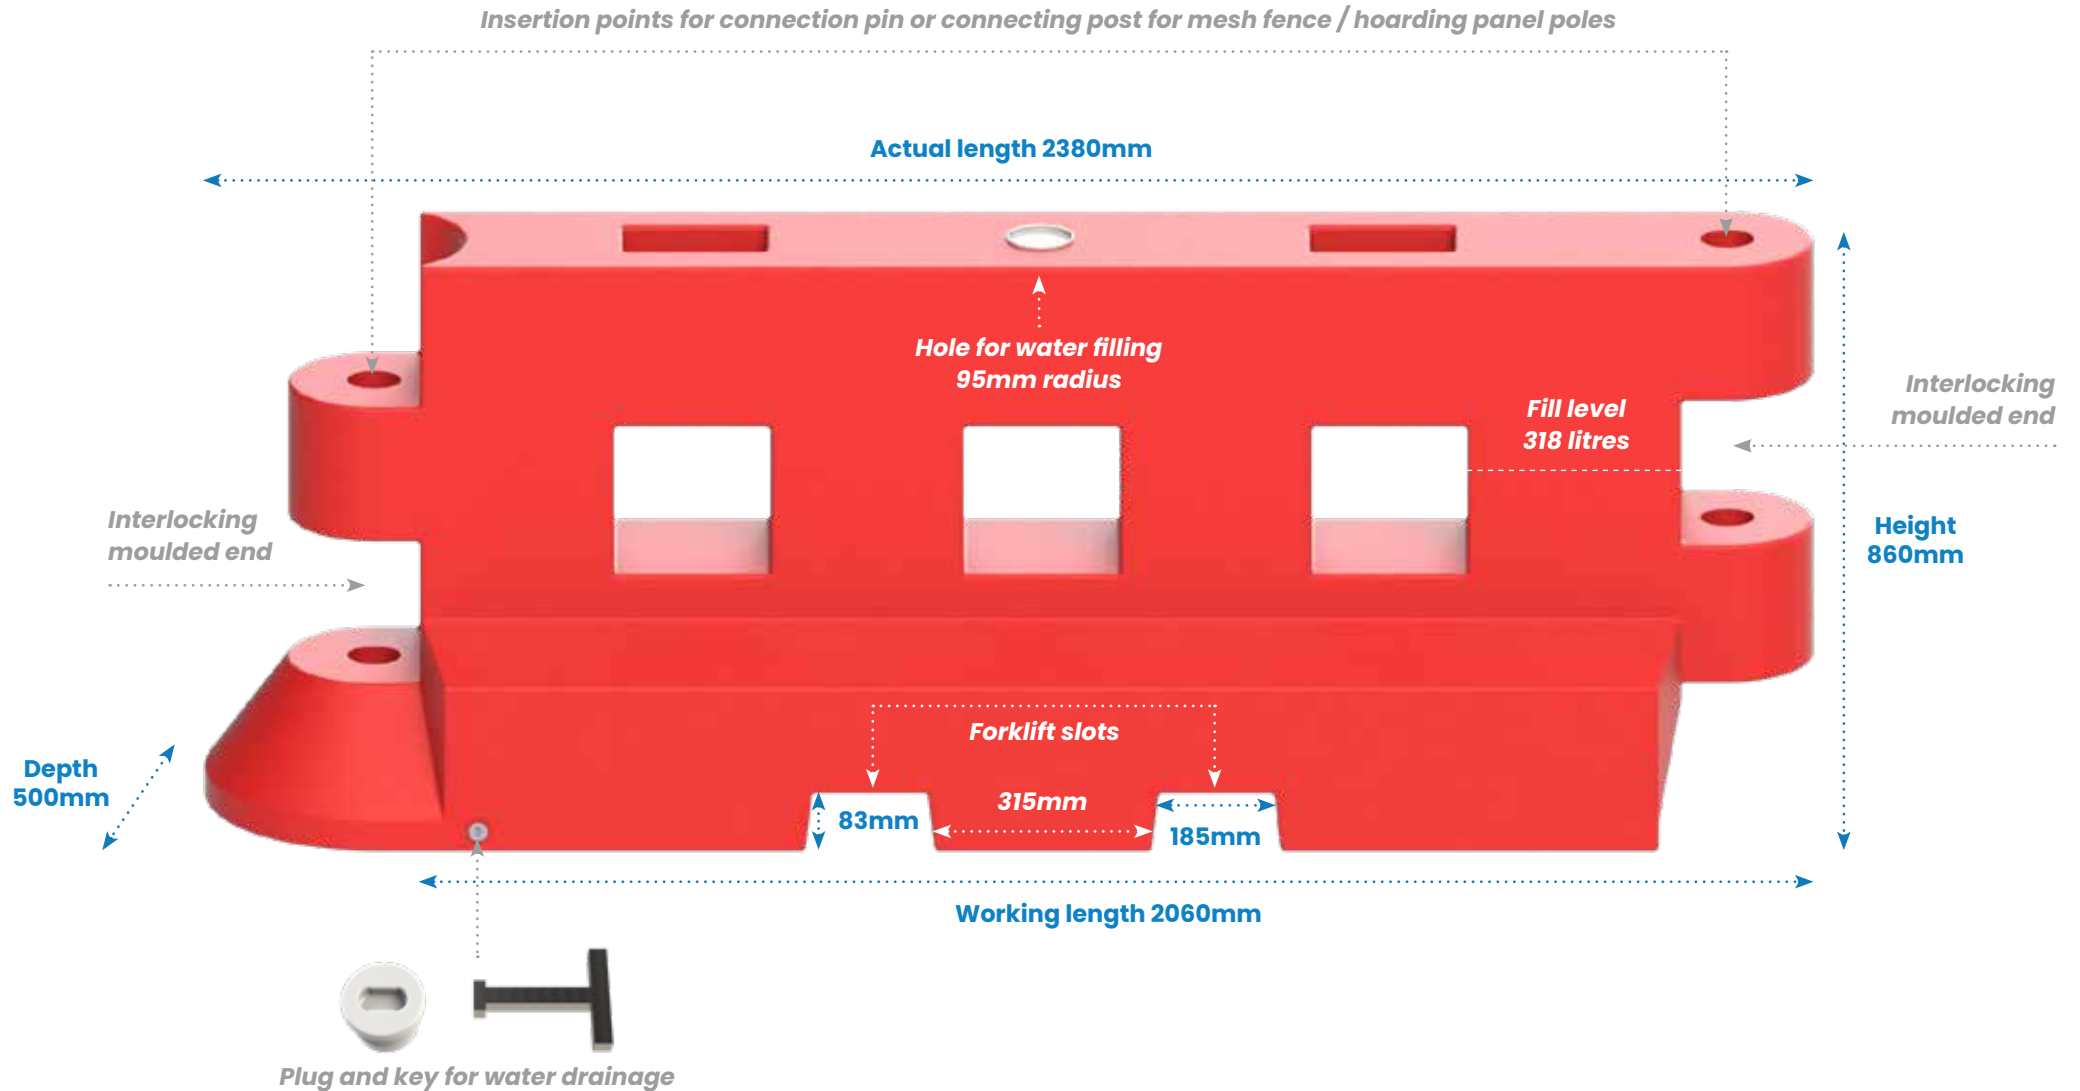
Insertion points for connection pin or connecting post for mesh fence / hoarding panel poles

Actual length 2380mm

Hole for water filling
95mm radius

Fill level
318 litres

Interlocking
moulded end

Interlocking
moulded end

Height
860mm

Depth
500mm

Forklift slots

315mm

83mm

185mm

Working length 2060mm

Plug and key for water drainage